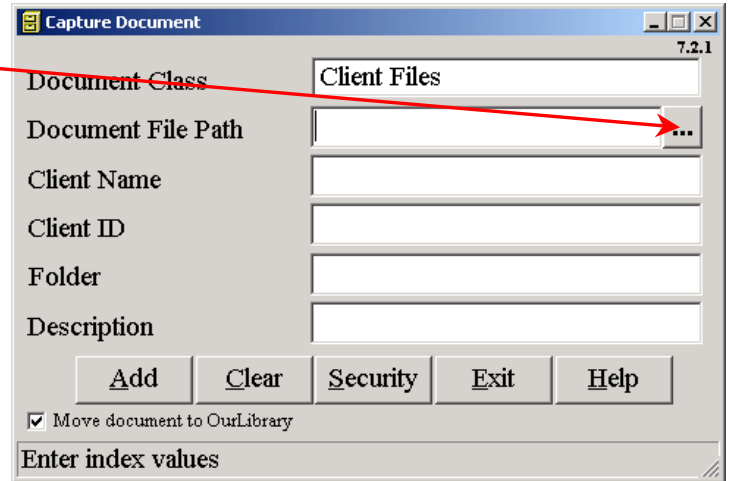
Capture Document

7.2.1

Document Class Client Files

Document File Path ...

Client Name

Client ID

Folder

Description

Add Clear Security Exit Help

Move document to OurLibrary

Enter index values